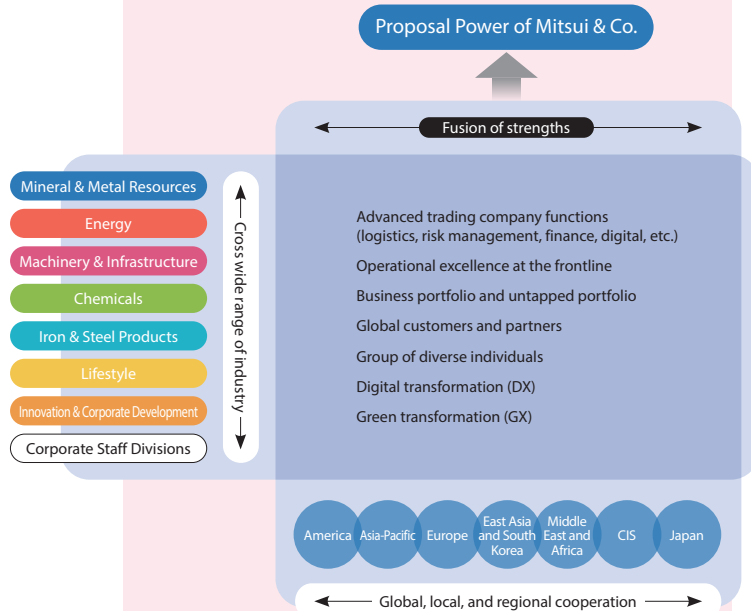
Proposal Power of Mitsui & Co.

Fusion of strengths

Mineral & Metal Resources
Energy
Machinery & Infrastructure
Chemicals
Iron & Steel Products
Lifestyle
Innovation & Corporate Development
Corporate Staff Divisions

Cross wide range of industry

Advanced trading company functions (logistics, risk management, finance, digital, etc.)
Operational excellence at the frontline
Business portfolio and untapped portfolio
Global customers and partners
Group of diverse individuals
Digital transformation (DX)
Green transformation (GX)

America
Asia-Pacific
Europe
East Asia and South Korea
Middle East and Africa
CIS
Japan

Global, local, and regional cooperation